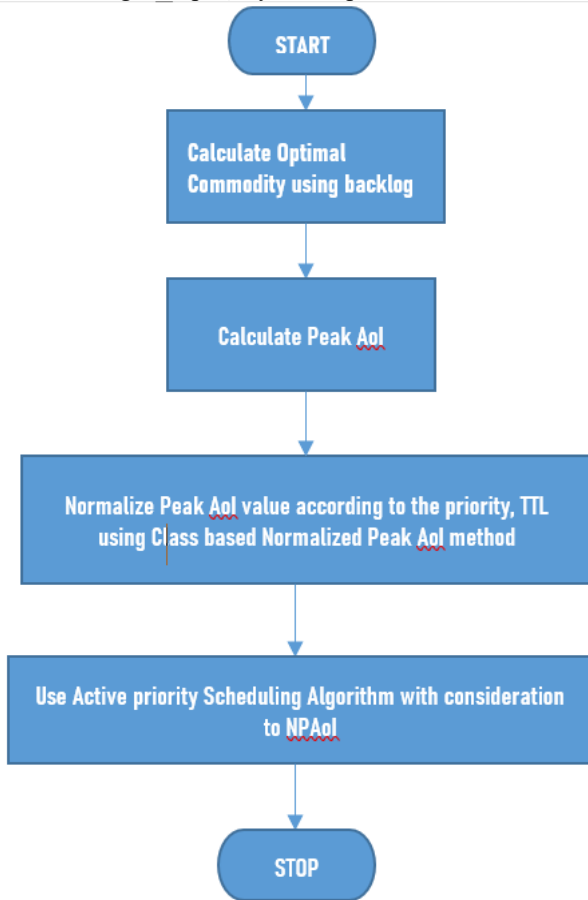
START

Calculate Optimal Commodity using backlog

Calculate Peak AoI

Normalize Peak AoI value according to the priority, TTL using Class based Normalized Peak AoI method

Use Active priority Scheduling Algorithm with consideration to NPAoI

STOP